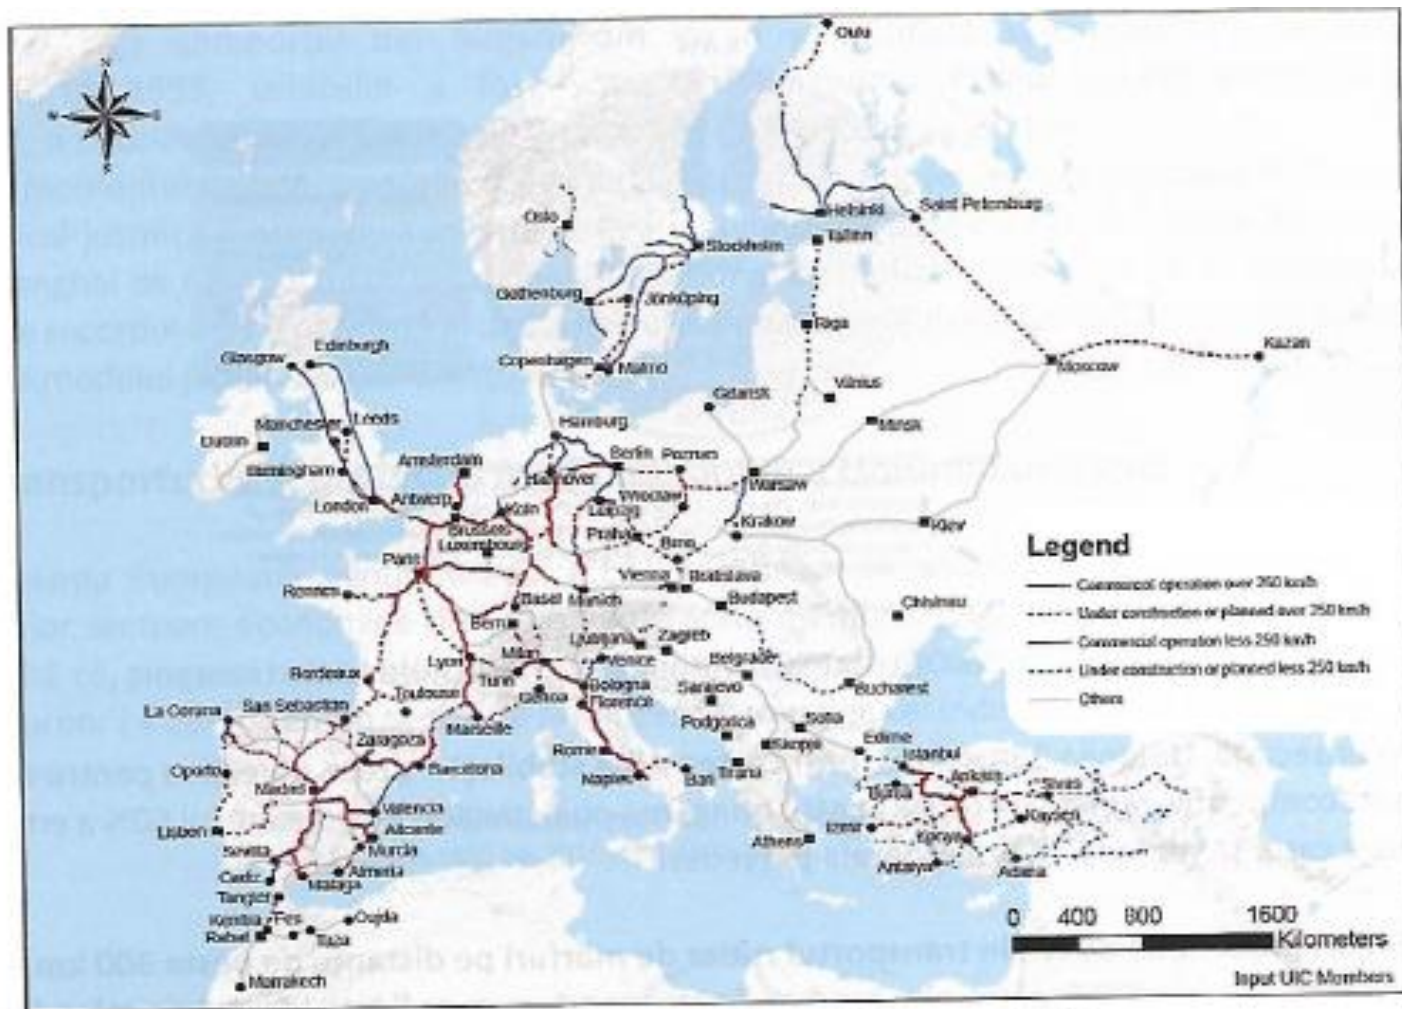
N
S
W
E

Oulu
Oslo
Stockholm
Helsinki
Saint Petersburg
Tallinn
Gothenburg
Jönköping
Riga
Kazan
Moscow
Copenhagen
Malmo
Glasgow
Edinburgh
Gdansk
Vilnius
Minsk
Dublin
Manchester
Leeds
Hamburg
Birmingham
Amsterdam
Berlin
Poznan
Hannover
Warsaw
London
Antwerp
Wroclaw
Koln
Leipzig
Brussels
Luxembourg
Krakow
Kiev
Praha
Brno
Paris
Vienna
Bratislava
Rennes
Basel
Munich
Budapest
Chisinau
Bern
Ljubljana
Zagreb
Venice
Lyon
Milan
Belgrade
Bordeaux
Turin
Bologna
Sarajevo
Bucharest
Toulouse
Genoa
Florence
La Coruna
San Sebastian
Marseille
Podgorica
Sofia
Zaragoza
Skopje
Edirne
Rome
Istanbul
Oporto
Barcelona
Tirana
Naples
Bari
Ankara
Sivas
Madrid
Bursa
Valencia
Kayseri
Lisbon
Alicante
Izmir
Athens
Konya
Sevilla
Murcia
Antalya
Adana
Cadiz
Almeria
Malaga
Tanger
Kenitra
Fes
Oujda
Rabat
Taza
Marrakech

Legend
Commercial operation over 250 km/h
Under construction or planned over 250 km/h
Commercial operation less 250 km/h
Under construction or planned less 250 km/h
Others

0 400 800 1600
Kilometers
Input UIC Members